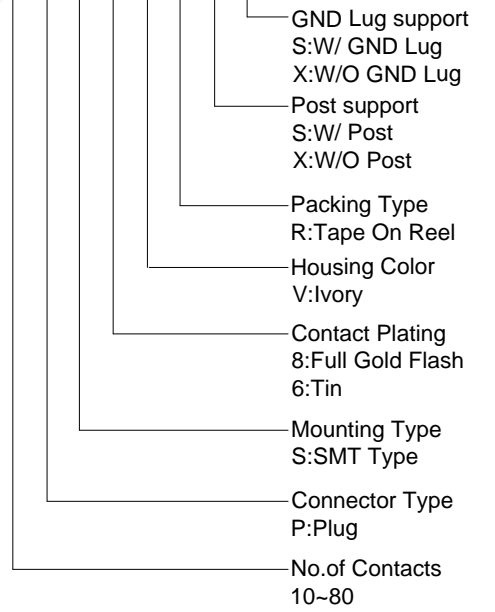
GND Lug support
S:W/ GND Lug
X:W/O GND Lug

Post support
S:W/ Post
X:W/O Post

Packing Type
R:Tape On Reel

Housing Color
V:Ivory

Contact Plating
8:Full Gold Flash
6:Tin

Mounting Type
S:SMT Type

Connector Type
P:Plug

No.of Contacts
10~80